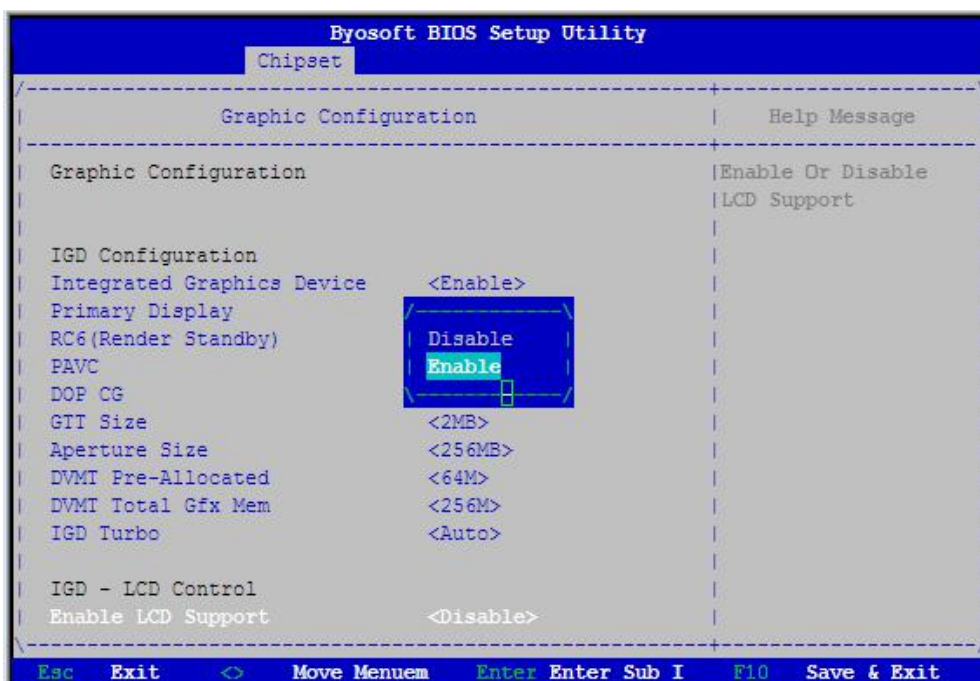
Byosoft BIOS Setup Utility
Chipset

Graphic Configuration | Help Message

Graphic Configuration |Enable Or Disable LCD Support

IGD Configuration
Integrated Graphics Device <Enable>
Primary Display
RC6(Render Standby) Disable
PAVC Enable
DOP CG
GTT Size <2MB>
Aperture Size <256MB>
DVMT Pre-Allocated <64M>
DVMT Total Gfx Mem <256M>
IGD Turbo <Auto>

IGD - LCD Control
Enable LCD Support <Disable>

Esc Exit <> Move Menuem Enter Enter Sub I F10 Save & Exit